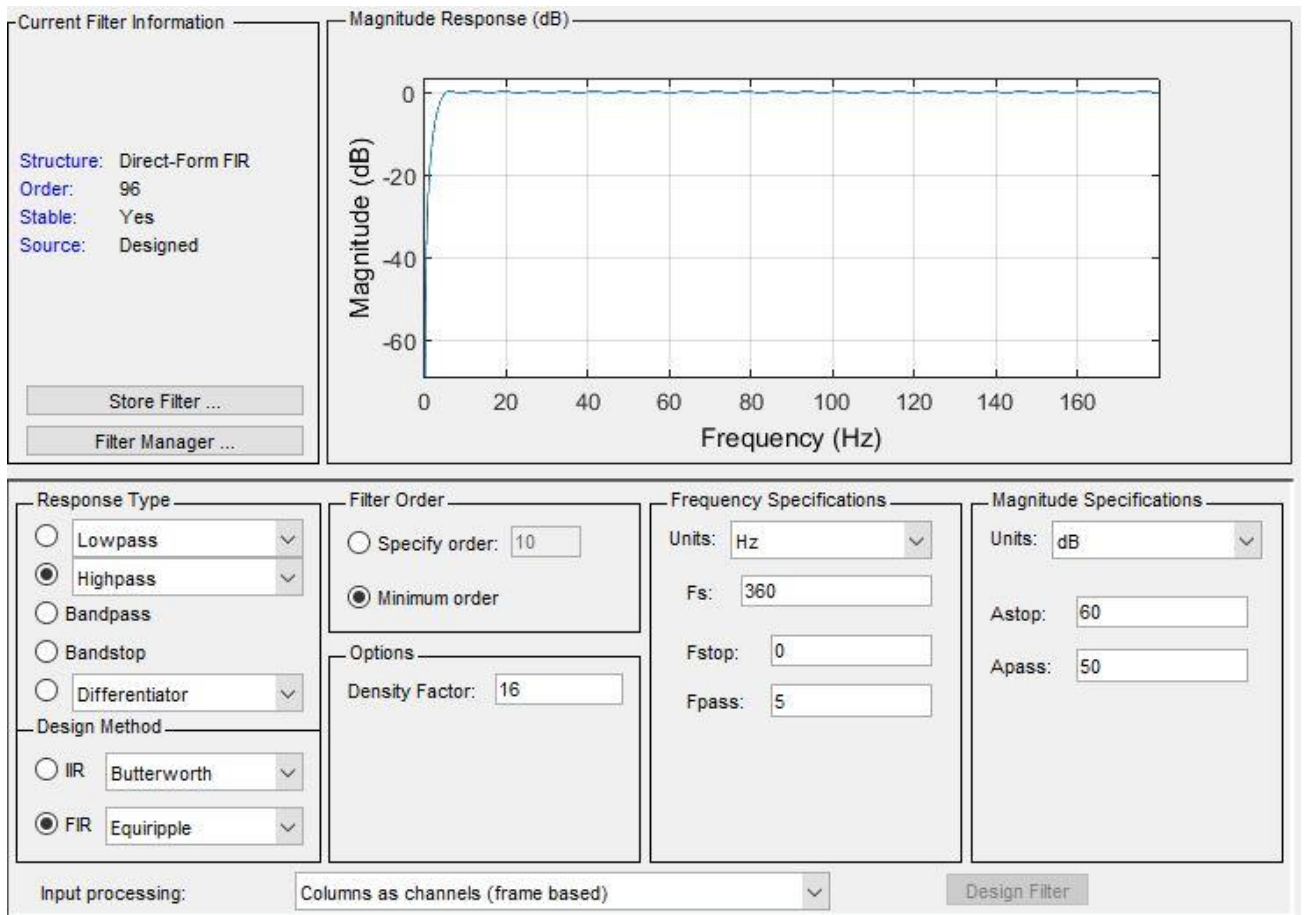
Current Filter Information

Structure: Direct-Form FIR
Order: 96
Stable: Yes
Source: Designed

Store Filter ...

Filter Manager ...

Magnitude Response (dB)

0
-20
-40
-60
Magnitude (dB)

0 20 40 60 80 100 120 140 160
Frequency (Hz)

Response Type
Lowpass
Highpass
Bandpass
Bandstop
Differentiator

Design Method
IIR Butterworth
FIR Equiripple

Filter Order
Specify order: 10
Minimum order

Options
Density Factor: 16

Frequency Specifications
Units: Hz
Fs: 360
Fstop: 0
Fpass: 5

Magnitude Specifications
Units: dB
Astop: 60
Apass: 50

Input processing: Columns as channels (frame based)

Design Filter